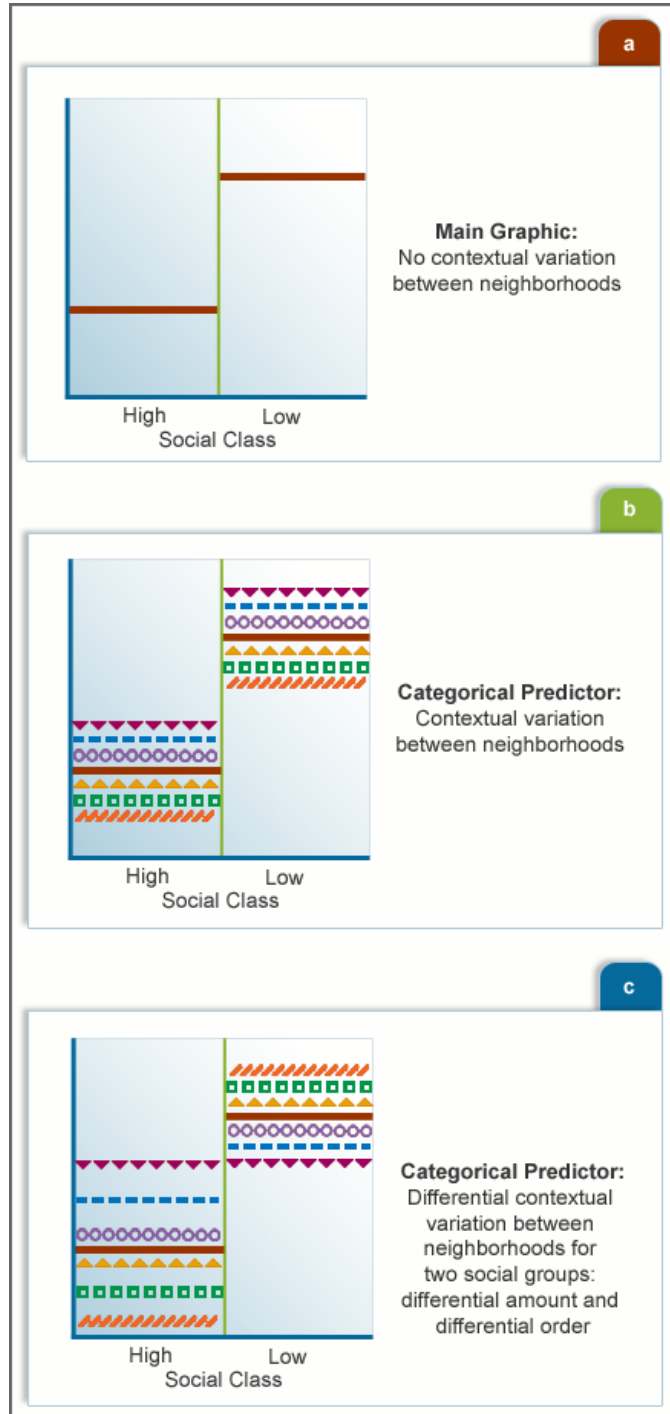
a

High Low
Social Class

**Main Graphic:**
No contextual variation between neighborhoods

b

High Low
Social Class

**Categorical Predictor:**
Contextual variation between neighborhoods

c

High Low
Social Class

**Categorical Predictor:**
Differential contextual variation between neighborhoods for two social groups: differential amount and differential order